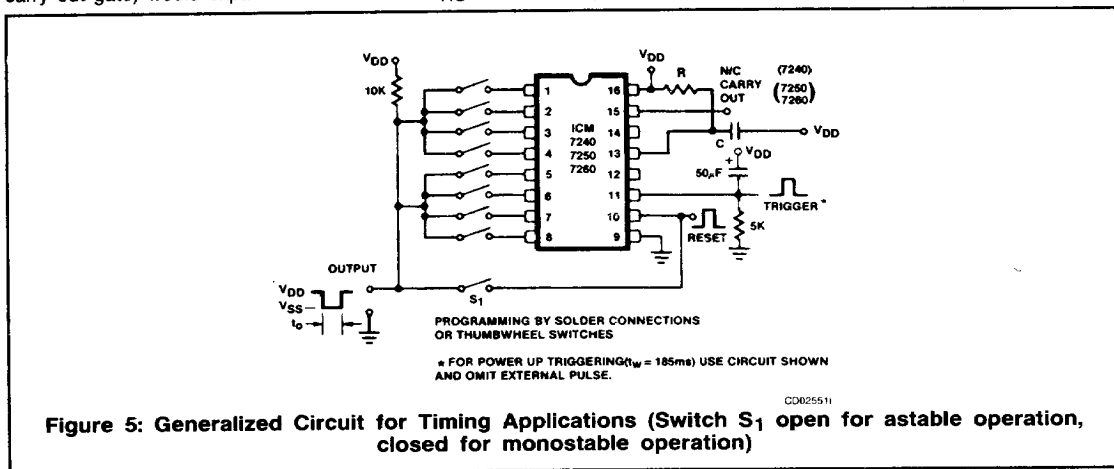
carry out gate, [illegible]

$V_{DD}$
10K
1
2
3
4
5
6
7
8
ICM 7240 7250 7260
16
15
14
13
12
11
10
9
$V_{DD}$
R
N/C CARRY OUT
(7240)
(7250 7260)
C
$V_{DD}$
+
$V_{DD}$
50µF
TRIGGER *
5K
RESET
OUTPUT
$V_{DD}$
$V_{SS}$
$t_o$
$S_1$

PROGRAMMING BY SOLDER CONNECTIONS OR THUMBWHEEL SWITCHES

* FOR POWER UP TRIGGERING($t_W$ = 185ms) USE CIRCUIT SHOWN AND OMIT EXTERNAL PULSE.

CD02551I

Figure 5: Generalized Circuit for Timing Applications (Switch $S_1$ open for astable operation, closed for monostable operation)